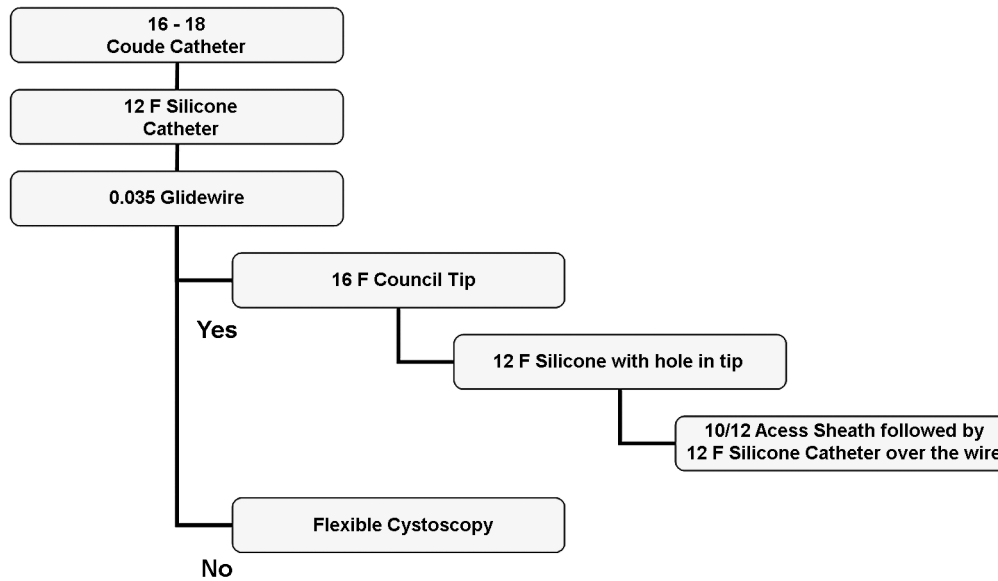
16 - 18
Coude Catheter

12 F Silicone
Catheter

0.035 Glidewire

16 F Council Tip

Yes

12 F Silicone with hole in tip

10/12 Acess Sheath followed by
12 F Silicone Catheter over the wire

Flexible Cystoscopy

No